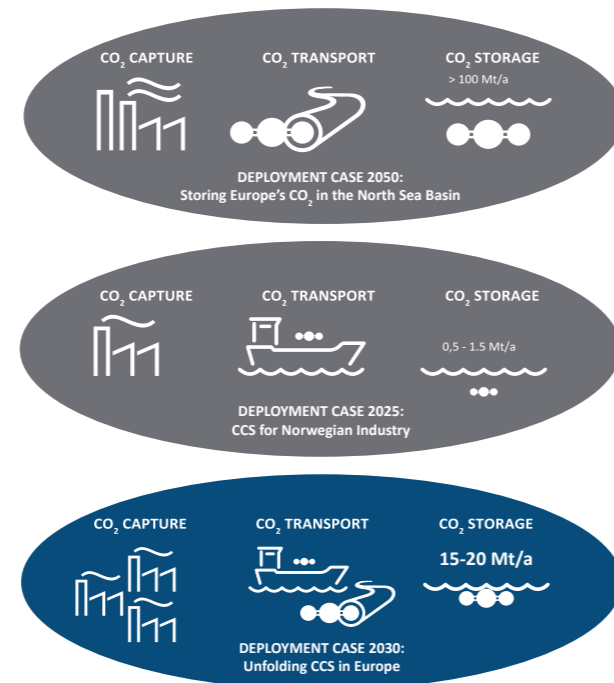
$CO_2$ CAPTURE
$CO_2$ TRANSPORT
$CO_2$ STORAGE
> 100 Mt/a

DEPLOYMENT CASE 2050:
Storing Europe's $CO_2$ in the North Sea Basin

$CO_2$ CAPTURE
$CO_2$ TRANSPORT
$CO_2$ STORAGE
0,5 - 1.5 Mt/a

DEPLOYMENT CASE 2025:
CCS for Norwegian Industry

$CO_2$ CAPTURE
$CO_2$ TRANSPORT
$CO_2$ STORAGE
15-20 Mt/a

DEPLOYMENT CASE 2030:
Unfolding CCS in Europe